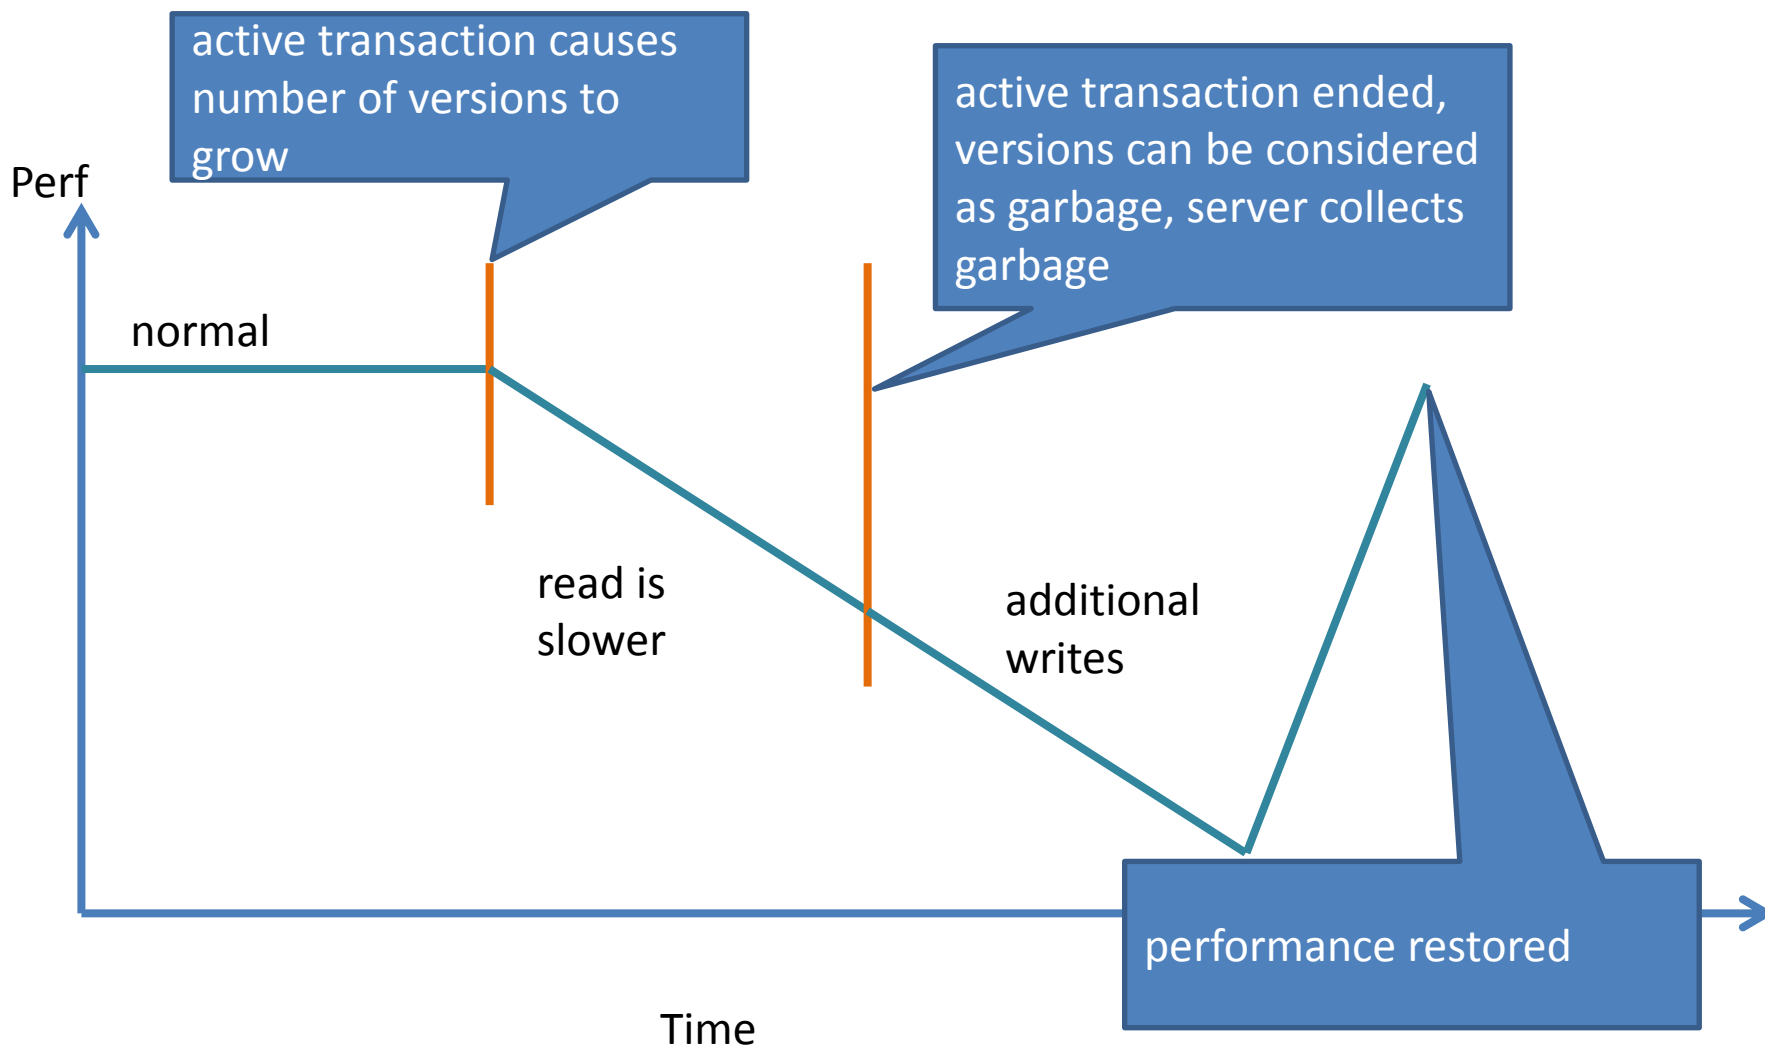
active transaction causes number of versions to grow

active transaction ended, versions can be considered as garbage, server collects garbage

Perf

normal

read is slower

additional writes

performance restored

Time